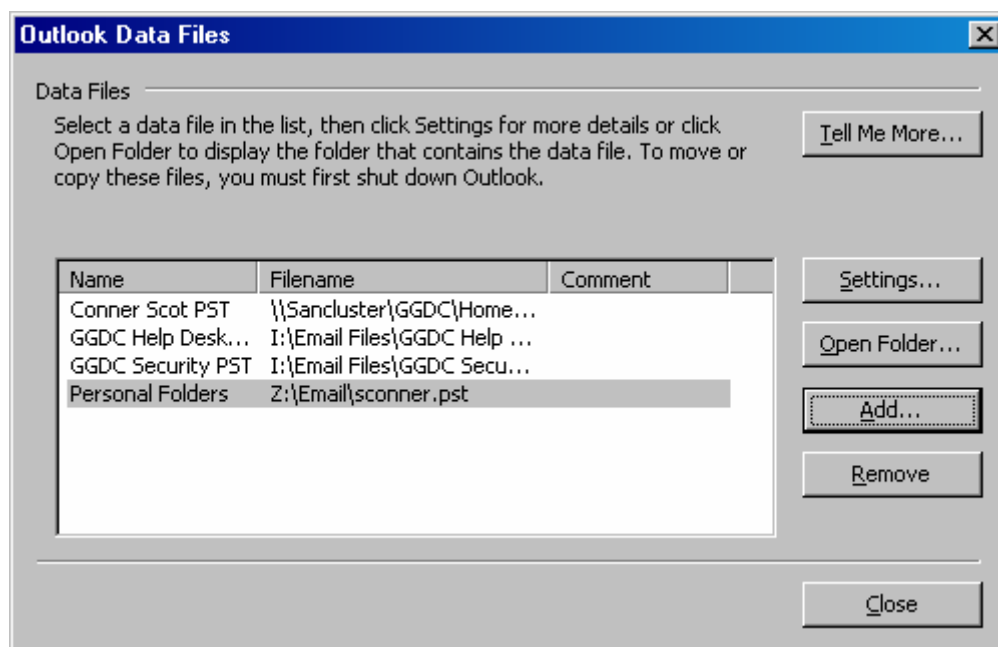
Outlook Data Files

Data Files

Select a data file in the list, then click Settings for more details or click Open Folder to display the folder that contains the data file. To move or copy these files, you must first shut down Outlook.

Tell Me More...

| Name | Filename | Comment |
|---|---|---|
| Conner Scot PST | \\Sancluster\GGDC\Home... | |
| GGDC Help Desk... | I:\Email Files\GGDC Help ... | |
| GGDC Security PST | I:\Email Files\GGDC Secu... | |
| Personal Folders | Z:\Email\sconner.pst | |

Settings...

Open Folder...

Add...

Remove

Close